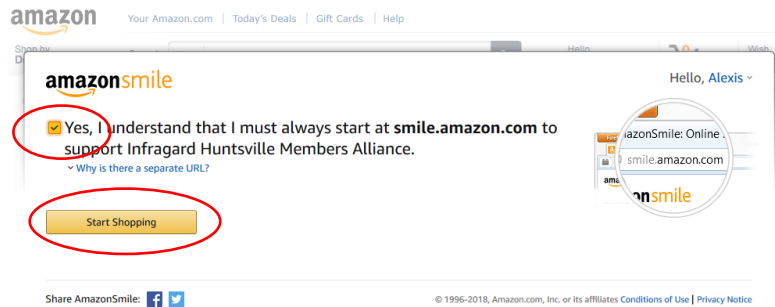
amazon Your Amazon.com | Today's Deals | Gift Cards | Help

Shop by D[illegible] Search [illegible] Hello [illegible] Wish

amazonsmile

Hello, Alexis

Yes, I understand that I must always start at smile.amazon.com to support Infragard Huntsville Members Alliance.

Why is there a separate URL?

AmazonSmile: Online

smile.amazon.com

amazonsmile

Start Shopping

Share AmazonSmile:

© 1996-2018, Amazon.com, Inc. or its affiliates Conditions of Use | Privacy Notice